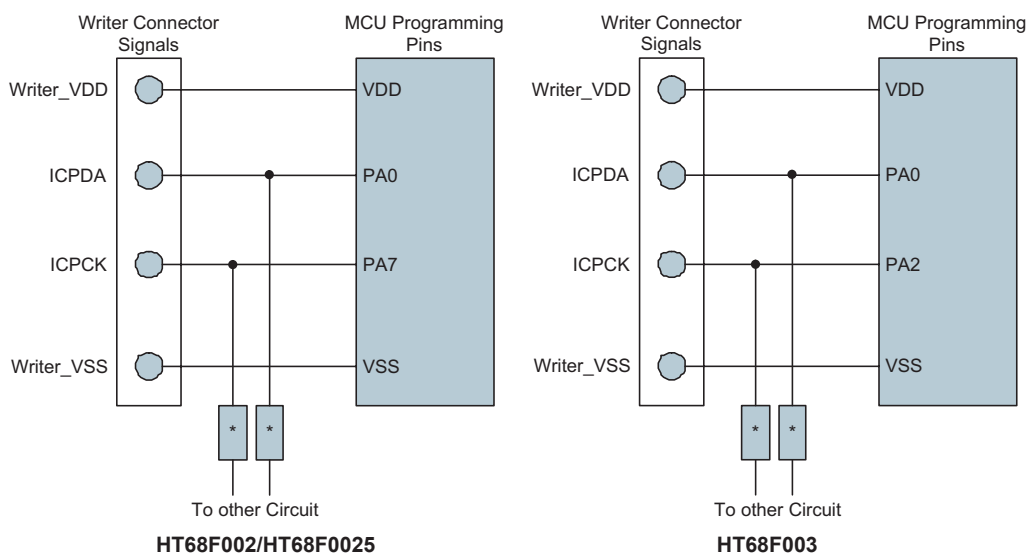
Writer Connector Signals

MCU Programming Pins

Writer_VDD

VDD

ICPDA

PA0

ICPCK

PA7

Writer_VSS

VSS

*

*

To other Circuit

HT68F002/HT68F0025

Writer Connector Signals

MCU Programming Pins

Writer_VDD

VDD

ICPDA

PA0

ICPCK

PA2

Writer_VSS

VSS

*

*

To other Circuit

HT68F003